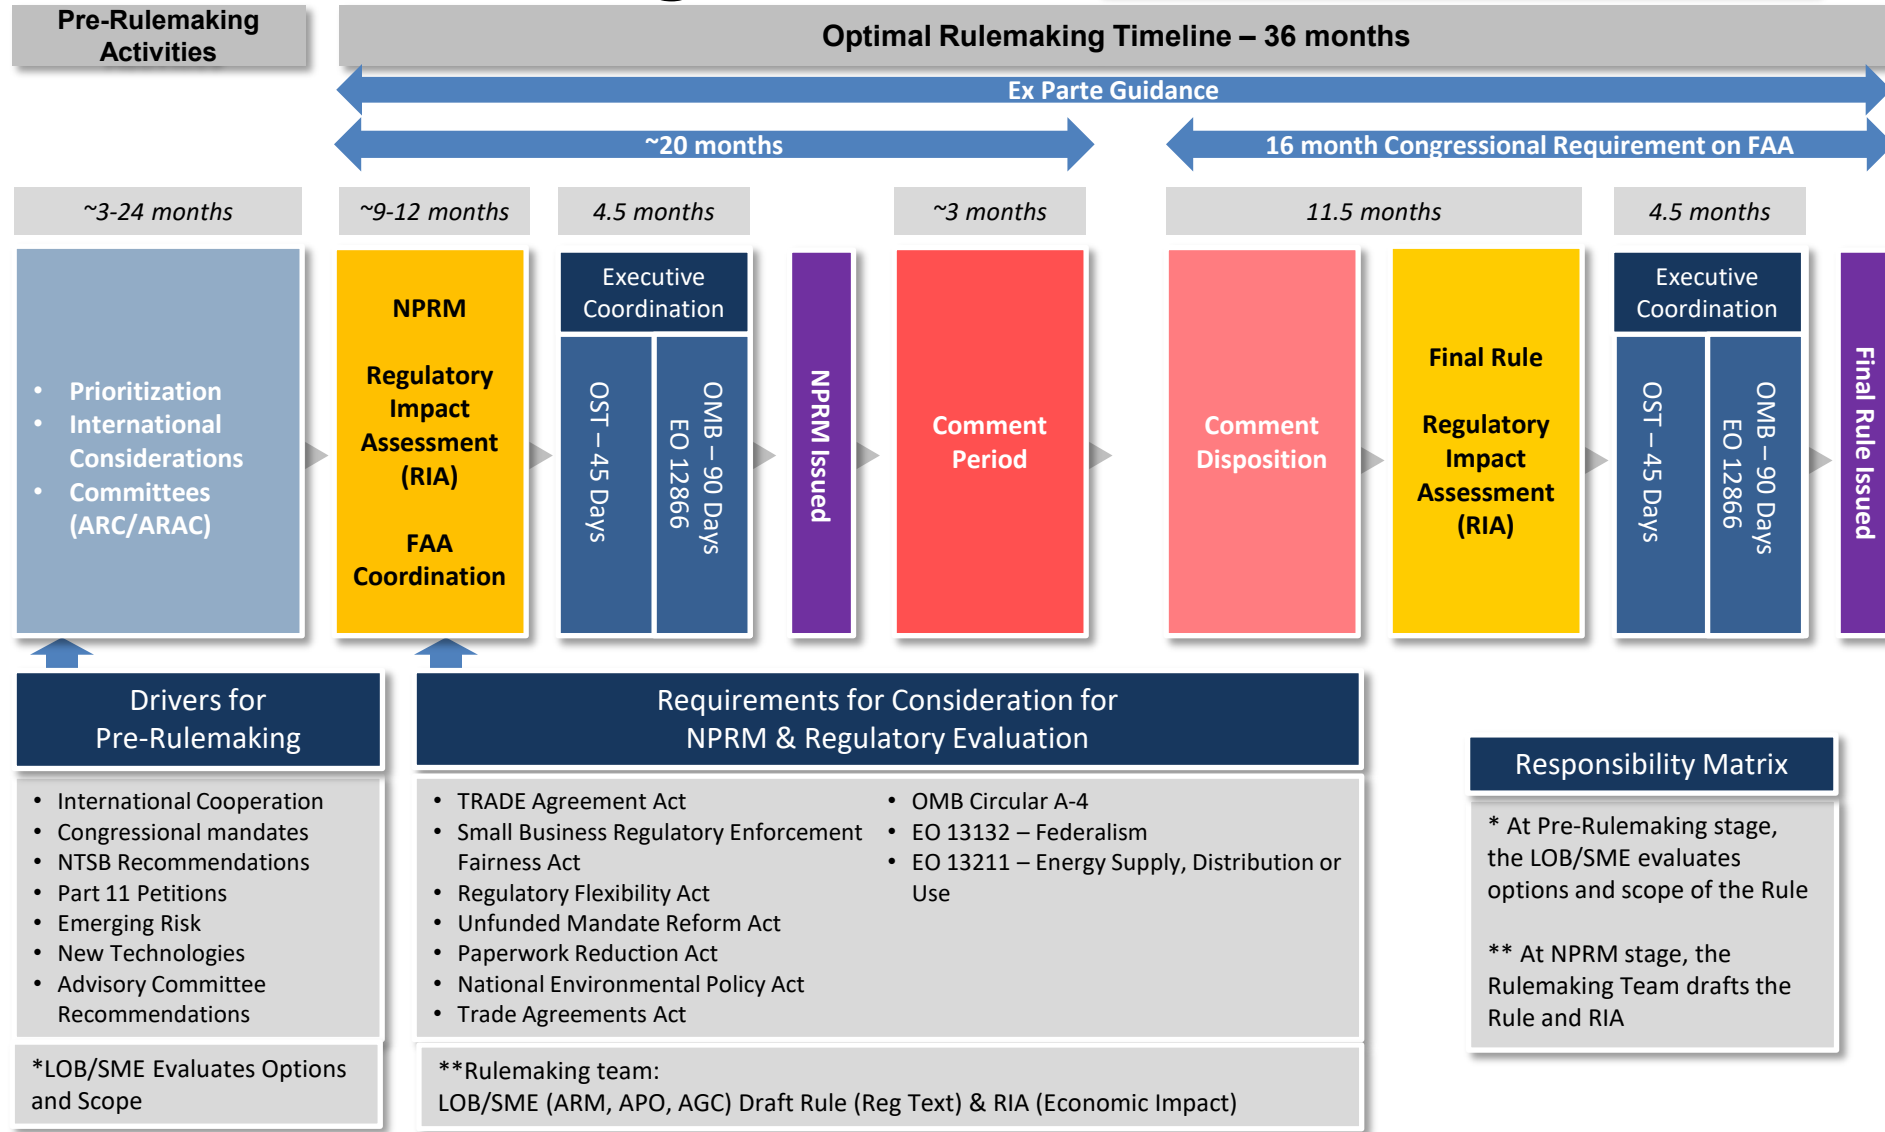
Pre-Rulemaking Activities

Optimal Rulemaking Timeline – 36 months

Ex Parte Guidance

~20 months

16 month Congressional Requirement on FAA

~3-24 months

~9-12 months

4.5 months

~3 months

11.5 months

4.5 months

• Prioritization
• International Considerations
• Committees (ARC/ARAC)

NPRM

Regulatory Impact Assessment (RIA)

FAA Coordination

Executive Coordination

OST – 45 Days

OMB – 90 Days EO 12866

NPRM Issued

Comment Period

Comment Disposition

Final Rule

Regulatory Impact Assessment (RIA)

Executive Coordination

OST – 45 Days

OMB – 90 Days EO 12866

Final Rule Issued

Drivers for Pre-Rulemaking

• International Cooperation
• Congressional mandates
• NTSB Recommendations
• Part 11 Petitions
• Emerging Risk
• New Technologies
• Advisory Committee Recommendations

*LOB/SME Evaluates Options and Scope

Requirements for Consideration for NPRM & Regulatory Evaluation

• TRADE Agreement Act
• Small Business Regulatory Enforcement Fairness Act
• Regulatory Flexibility Act
• Unfunded Mandate Reform Act
• Paperwork Reduction Act
• National Environmental Policy Act
• Trade Agreements Act

• OMB Circular A-4
• EO 13132 – Federalism
• EO 13211 – Energy Supply, Distribution or Use

**Rulemaking team:
LOB/SME (ARM, APO, AGC) Draft Rule (Reg Text) & RIA (Economic Impact)

Responsibility Matrix

* At Pre-Rulemaking stage, the LOB/SME evaluates options and scope of the Rule

** At NPRM stage, the Rulemaking Team drafts the Rule and RIA